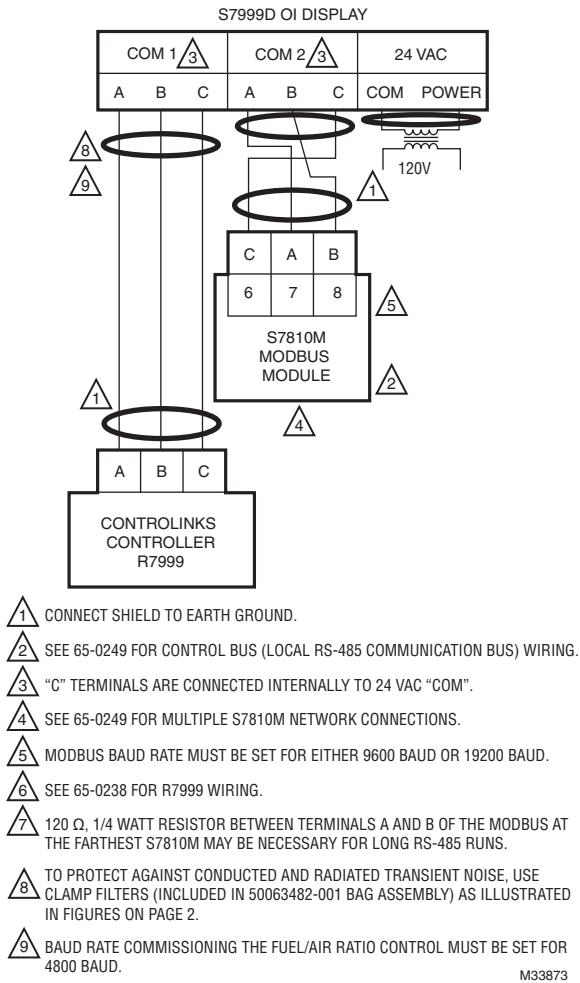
S7999D OI DISPLAY

COM 1 3

COM 2 3

24 VAC

A B C A B C COM POWER

8

9

120V

1

C A B

6 7 8

5

S7810M MODBUS MODULE

2

4

1

A B C

CONTROLINKS CONTROLLER R7999

1 CONNECT SHIELD TO EARTH GROUND.

2 SEE 65-0249 FOR CONTROL BUS (LOCAL RS-485 COMMUNICATION BUS) WIRING.

3 "C" TERMINALS ARE CONNECTED INTERNALLY TO 24 VAC "COM".

4 SEE 65-0249 FOR MULTIPLE S7810M NETWORK CONNECTIONS.

5 MODBUS BAUD RATE MUST BE SET FOR EITHER 9600 BAUD OR 19200 BAUD.

6 SEE 65-0238 FOR R7999 WIRING.

7 120 Ω, 1/4 WATT RESISTOR BETWEEN TERMINALS A AND B OF THE MODBUS AT THE FARTHEST S7810M MAY BE NECESSARY FOR LONG RS-485 RUNS.

8 TO PROTECT AGAINST CONDUCTED AND RADIATED TRANSIENT NOISE, USE CLAMP FILTERS (INCLUDED IN 50063482-001 BAG ASSEMBLY) AS ILLUSTRATED IN FIGURES ON PAGE 2.

9 BAUD RATE COMMISSIONING THE FUEL/AIR RATIO CONTROL MUST BE SET FOR 4800 BAUD.

M33873